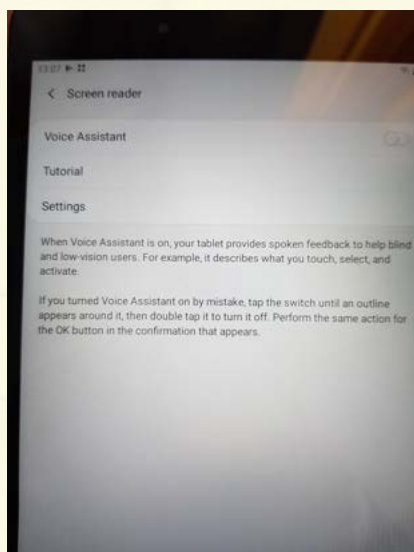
13:27 ▶ ⠿

< Screen reader

Voice Assistant

Tutorial

Settings

When Voice Assistant is on, your tablet provides spoken feedback to help blind and low-vision users. For example, it describes what you touch, select, and activate.

If you turned Voice Assistant on by mistake, tap the switch until an outline appears around it, then double tap it to turn it off. Perform the same action for the OK button in the confirmation that appears.